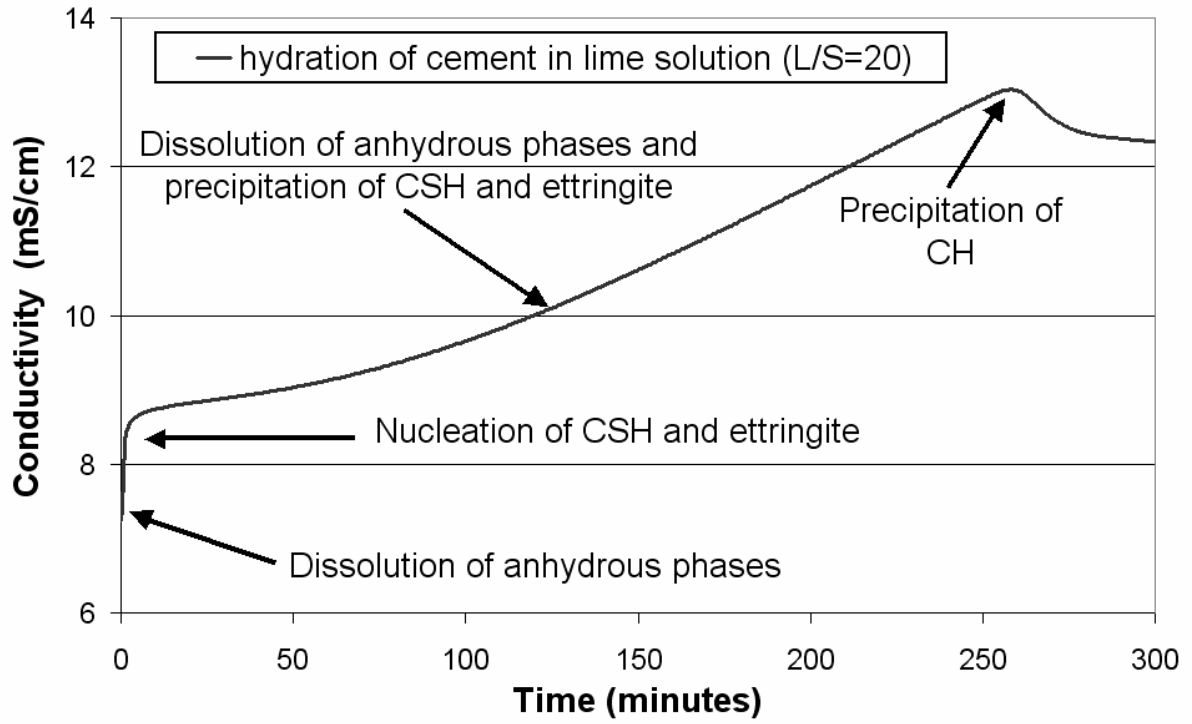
hydration of cement in lime solution (L/S=20)

Dissolution of anhydrous phases and precipitation of CSH and ettringite

Precipitation of CH

Nucleation of CSH and ettringite

Dissolution of anhydrous phases

Conductivity (mS/cm)

14
12
10
8
6

0 50 100 150 200 250 300

Time (minutes)